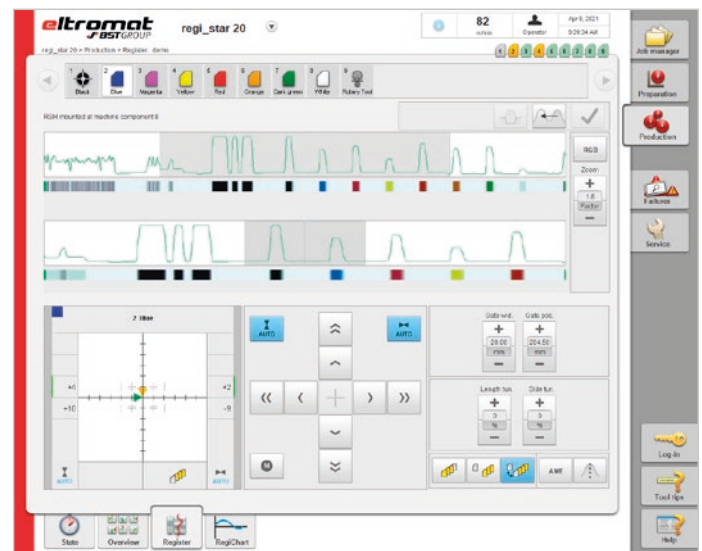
eltromat
BST GROUP
regi_star 20
82
Operator
Apr 8, 2021
9:29:34 AM
regi_star 20 > Production > Register: demo
1 Black
2 Blue
3 Magenta
4 Yellow
5 Red
6 Orange
7 Dark green
8 White
9 Rotary Tool
RGB mounted at machine component II
RGB
Zoom
+
1.0
Factor
—
2 Blue
AUTO
AUTO
+6
+10
+2
-9
AUTO
AUTO
Gate wid.
+
20.00
mm
—
Gate pos.
+
204.50
mm
—
Length tun.
+
0
%
—
Side tun.
+
0
%
—
AME
Job manager
Preparation
Production
Failures
Service
Log-In
Tool tips
Help
State
Overview
Register
RegiChart